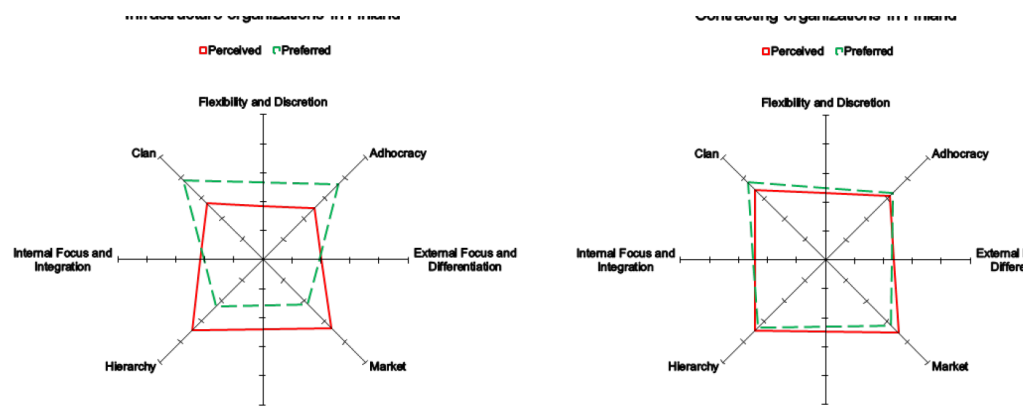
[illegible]

Perceived Preferred

Flexibility and Discretion

Clan

Adhocracy

Internal Focus and Integration

External Focus and Differentiation

Hierarchy

Market

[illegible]

Perceived Preferred

Flexibility and Discretion

Clan

Adhocracy

Internal Focus and Integration

External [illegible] Differe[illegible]

Hierarchy

Market